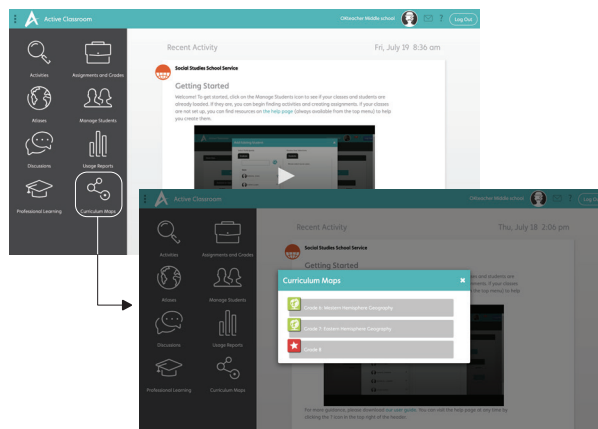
Active Classroom

Oldwacher Middle school

Log Out

Activities

Assignments and Grades

Atlases

Manage Students

Discussions

Usage Reports

Professional Learning

Curriculum Maps

Recent Activity

Fri, July 19 8:36 am

Social Studies School Service

Getting Started

Welcome! To get started, click on the Manage Students icon to see if your classes and students are already loaded. If they are, you can begin finding activities and creating assignments. If your classes are not set up, you can find resources on the help page (always available from the top menu) to help you create them.

Active Classroom

Oldwacher Middle school

Log Out

Activities

Assignments and Grades

Atlases

Manage Students

Discussions

Usage Reports

Professional Learning

Curriculum Maps

Recent Activity

Thu, July 18 2:06 pm

Social Studies School Service

Getting Started

Curriculum Maps

×

Grade 6: Western Hemisphere Geography

Grade 7: Eastern Hemisphere Geography

Grade 8

For more guidance, please download our user guide. You can visit the help page at any time by clicking the ? icon in the top right of the header.